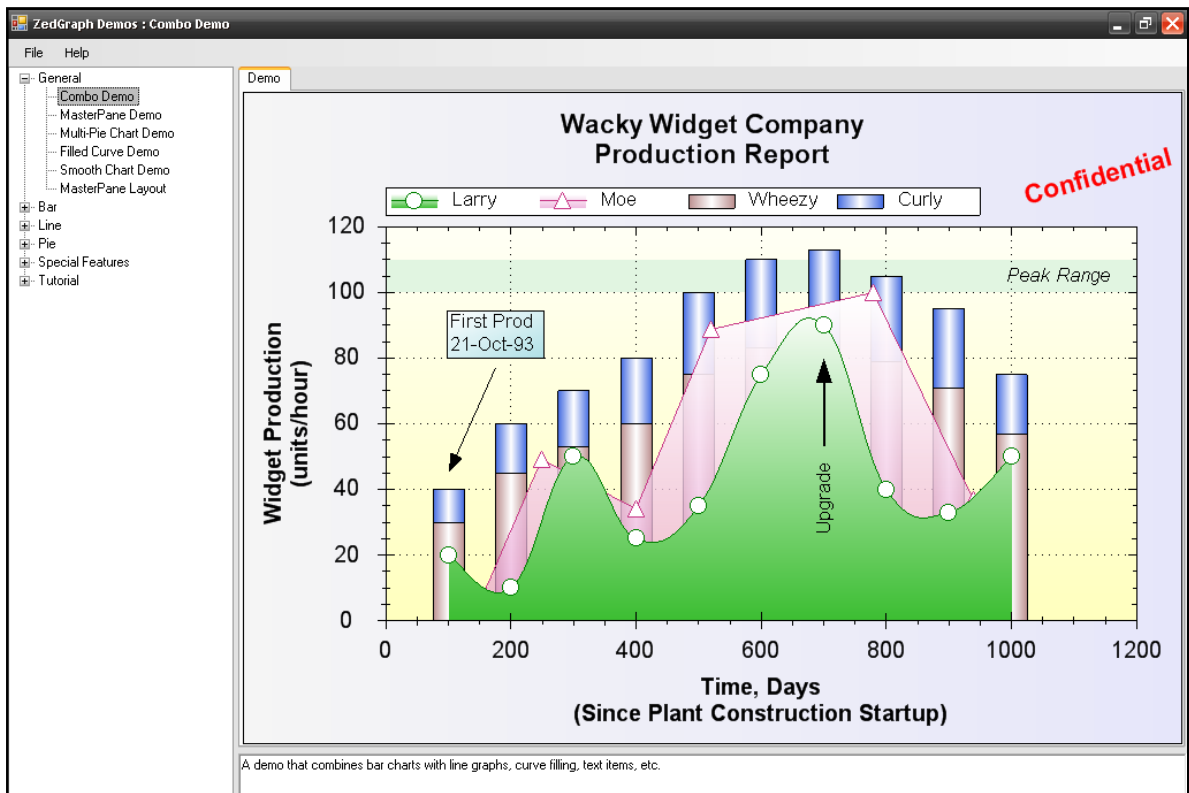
ZedGraph Demos : Combo Demo

File Help

General
Combo Demo
MasterPane Demo
Multi-Pie Chart Demo
Filled Curve Demo
Smooth Chart Demo
MasterPane Layout
Bar
Line
Pie
Special Features
Tutorial

Demo

Wacky Widget Company
Production Report

Confidential

Larry Moe Wheezy Curly

Peak Range

First Prod
21-Oct-93

Upgrade

Widget Production
(units/hour)

120
100
80
60
40
20
0

0 200 400 600 800 1000 1200

Time, Days
(Since Plant Construction Startup)

A demo that combines bar charts with line graphs, curve filling, text items, etc.